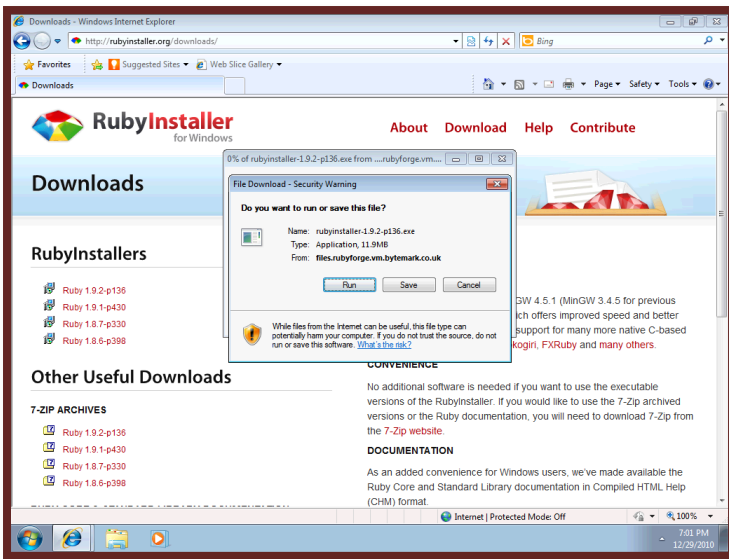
Downloads - Windows Internet Explorer

http://rubyinstaller.org/downloads/

Bing

Favorites | Suggested Sites ▾ | Web Slice Gallery ▾

Downloads

Page ▾ Safety ▾ Tools ▾

RubyInstaller for Windows

About | Download | Help | Contribute

Downloads

0% of rubyinstaller-1.9.2-p136.exe from ....rubyforge.vm....

File Download - Security Warning

Do you want to run or save this file?

Name: rubyinstaller-1.9.2-p136.exe
Type: Application, 11.9MB
From: files.rubyforge.vm.bytemark.co.uk

Run | Save | Cancel

While files from the Internet can be useful, this file type can potentially harm your computer. If you do not trust the source, do not run or save this software. What's the risk?

RubyInstallers

Ruby 1.9.2-p136
Ruby 1.9.1-p430
Ruby 1.8.7-p330
Ruby 1.8.6-p398

GW 4.5.1 (MinGW 3.4.5 for previous ich offers improved speed and better support for many more native C-based kogiri, FXRuby and many others.

Other Useful Downloads

7-ZIP ARCHIVES

Ruby 1.9.2-p136
Ruby 1.9.1-p430
Ruby 1.8.7-p330
Ruby 1.8.6-p398

CONVENIENCE

No additional software is needed if you want to use the executable versions of the RubyInstaller. If you would like to use the 7-Zip archived versions or the Ruby documentation, you will need to download 7-Zip from the 7-Zip website.

DOCUMENTATION

As an added convenience for Windows users, we've made available the Ruby Core and Standard Library documentation in Compiled HTML Help (CHM) format.

Internet | Protected Mode: Off

100%

7:01 PM
12/29/2010